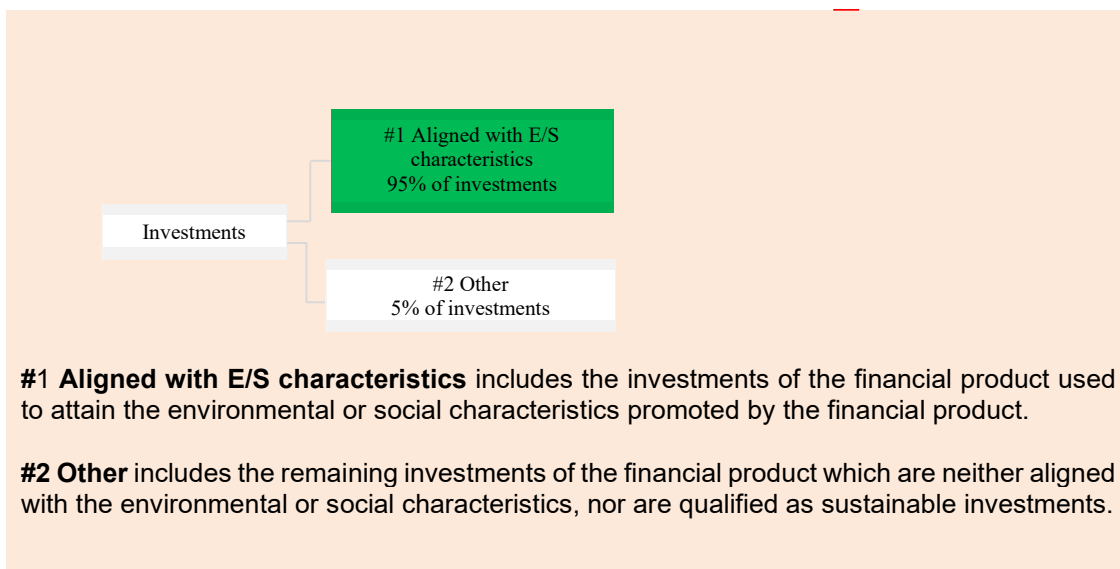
#1 Aligned with E/S characteristics
95% of investments

Investments

#2 Other
5% of investments

**#**1 **Aligned with E/S characteristics** includes the investments of the financial product used to attain the environmental or social characteristics promoted by the financial product.

**#2 Other** includes the remaining investments of the financial product which are neither aligned with the environmental or social characteristics, nor are qualified as sustainable investments.